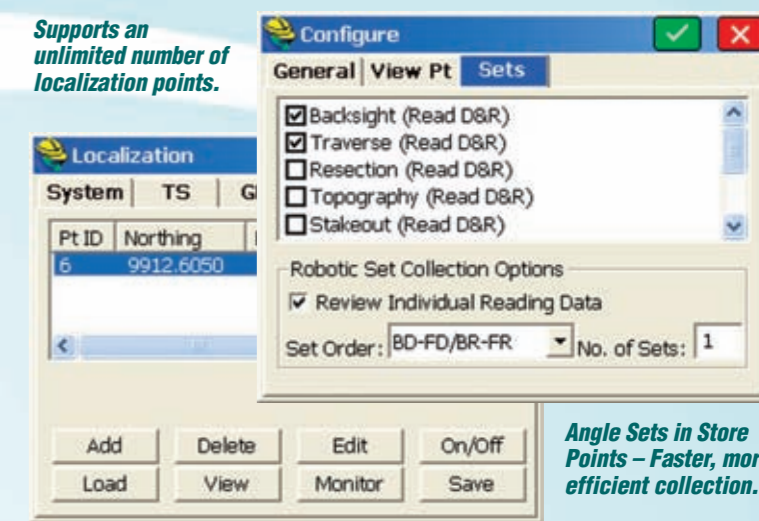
Supports an unlimited number of localization points.

Configure

General | View Pt | Sets

☑ Backsight (Read D&R)
☑ Traverse (Read D&R)
☐ Resection (Read D&R)
☐ Topography (Read D&R)
☐ Stakeout (Read D&R)

Robotic Set Collection Options

☑ Review Individual Reading Data

Set Order: BD-FD/BR-FR No. of Sets: 1

Localization

System | TS | G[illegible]

| Pt ID | Northing |
|---|---|
| 6 | 9912.6050 |

Add | Delete | Edit | On/Off

Load | View | Monitor | Save

Angle Sets in Store Points – Faster, mor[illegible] efficient collection.